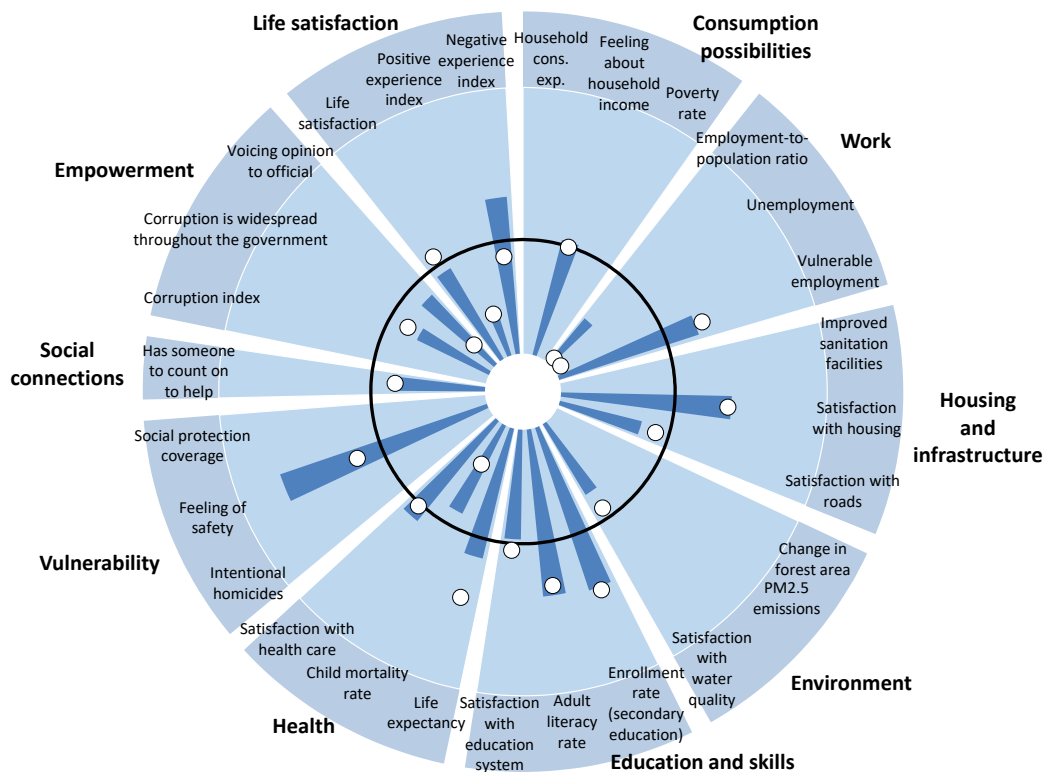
Life satisfaction

Negative experience index

Positive experience index

Life satisfaction

Consumption possibilities

Household cons. exp.

Feeling about household income

Poverty rate

Work

Employment-to-population ratio

Unemployment

Vulnerable employment

Empowerment

Voicing opinion to official

Corruption is widespread throughout the government

Corruption index

Social connections

Has someone to count on to help

Housing and infrastructure

Improved sanitation facilities

Satisfaction with housing

Satisfaction with roads

Social protection coverage

Feeling of safety

Vulnerability

Intentional homicides

Environment

Change in forest area

PM2.5 emissions

Satisfaction with water quality

Health

Satisfaction with health care

Child mortality rate

Life expectancy

Education and skills

Satisfaction with education system

Adult literacy rate

Enrollment rate (secondary education)